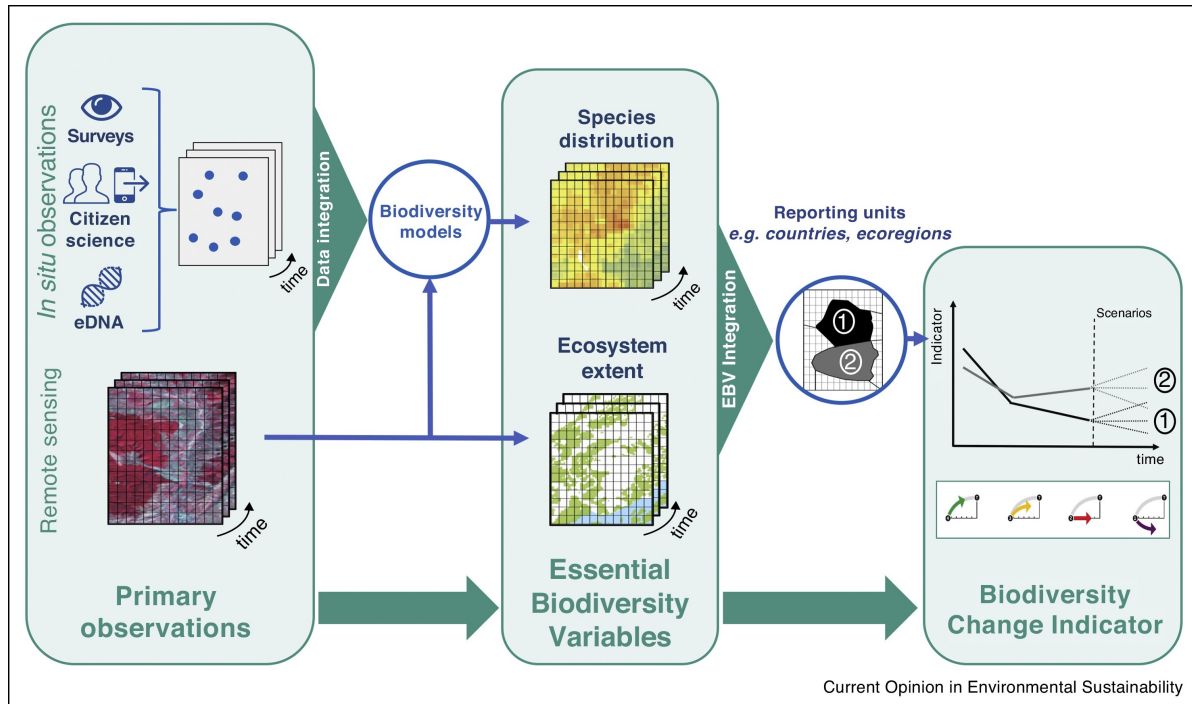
In situ observations

Surveys

Citizen science

eDNA

time

Remote sensing

time

Primary observations

Data integration

Biodiversity models

Species distribution

time

Ecosystem extent

time

Essential Biodiversity Variables

EBV Integration

Reporting units
e.g. countries, ecoregions

①

②

Indicator

Scenarios

②

①

time

Biodiversity Change Indicator

Current Opinion in Environmental Sustainability